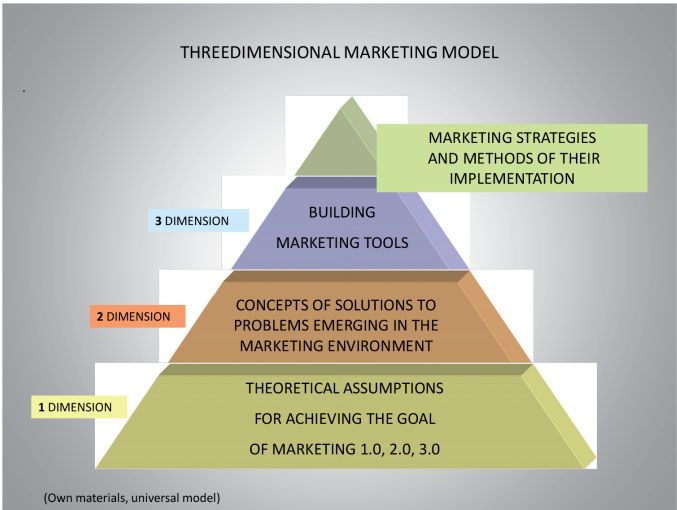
THREEDIMENSIONAL MARKETING MODEL

.

MARKETING STRATEGIES AND METHODS OF THEIR IMPLEMENTATION

3 DIMENSION

BUILDING

MARKETING TOOLS

2 DIMENSION

CONCEPTS OF SOLUTIONS TO PROBLEMS EMERGING IN THE MARKETING ENVIRONMENT

1 DIMENSION

THEORETICAL ASSUMPTIONS

FOR ACHIEVING THE GOAL

OF MARKETING 1.0, 2.0, 3.0

(Own materials, universal model)